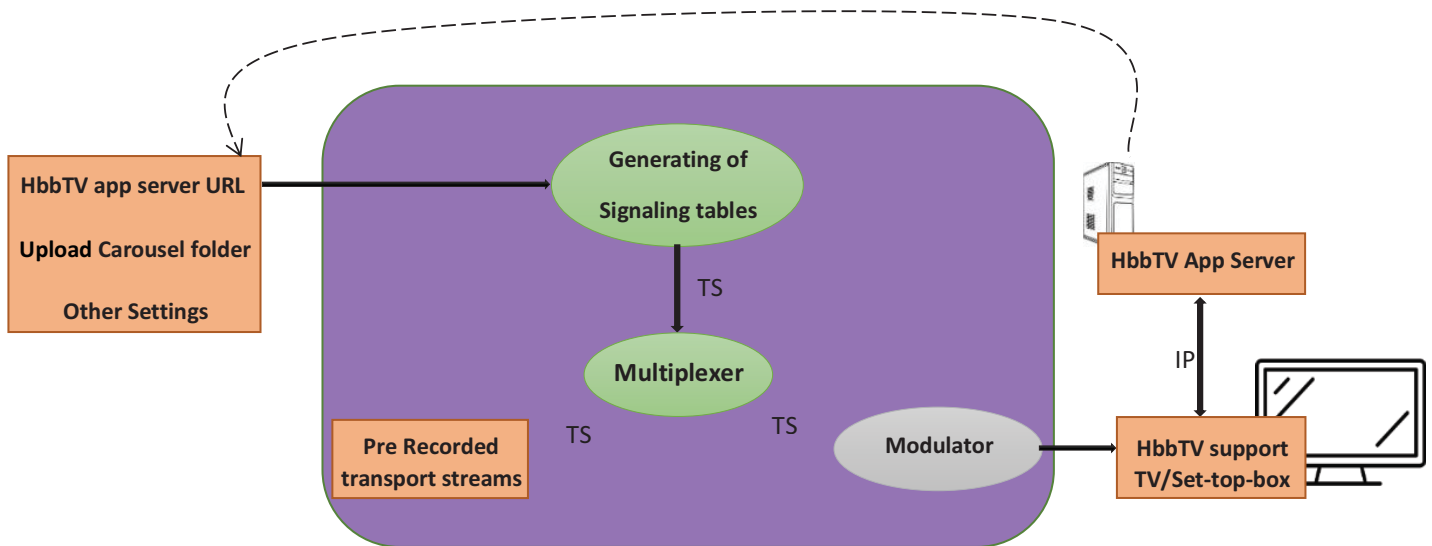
HbbTV app server URL

Upload Carousel folder

Other Settings

Generating of Signaling tables

TS

Multiplexer

TS

TS

Pre Recorded transport streams

Modulator

HbbTV App Server

IP

HbbTV support TV/Set-top-box